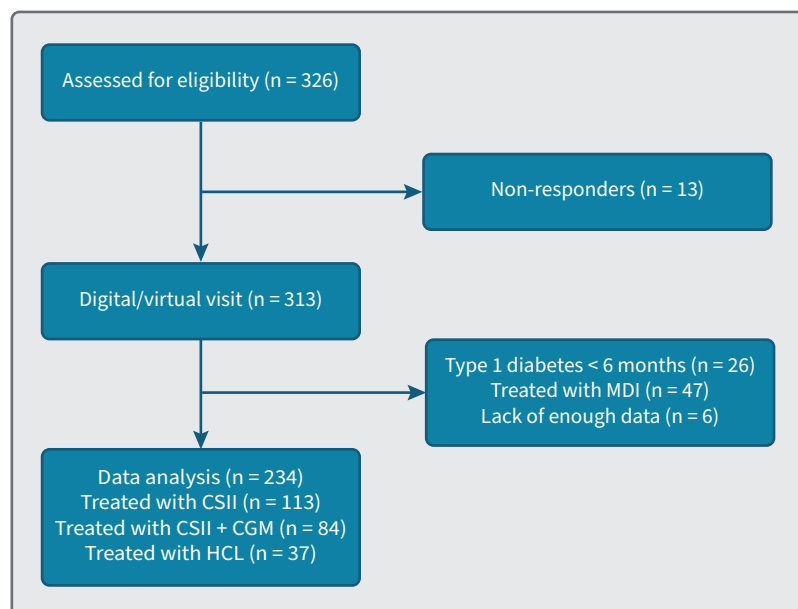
Assessed for eligibility (n = 326)

Non-responders (n = 13)

Digital/virtual visit (n = 313)

Type 1 diabetes < 6 months (n = 26)
Treated with MDI (n = 47)
Lack of enough data (n = 6)

Data analysis (n = 234)
Treated with CSII (n = 113)
Treated with CSII + CGM (n = 84)
Treated with HCL (n = 37)